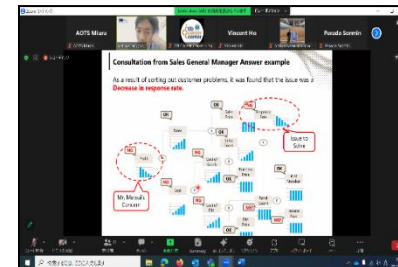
AOTS Miura

Vincent Ho

Consultation from Sales General Manager Answer example

As a result of sorting out customer problems, it was found that the issue was a Decrease in response rate.

OK

OK

NG

OK

NG

NG

OK

OK

NG

OK

Issue to Solve

Mr. Maruo's Concern